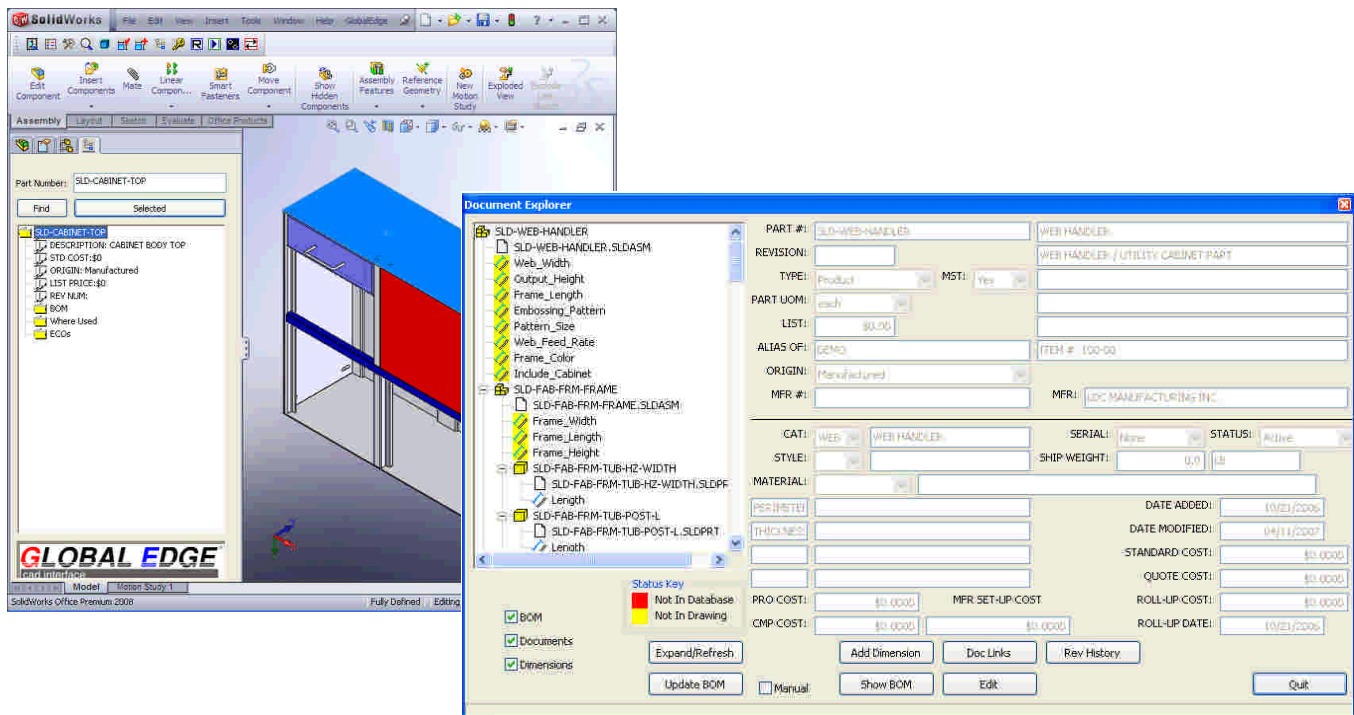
SolidWorks File Edit View Insert Tools Window Help GlobalEdge

Edit Component
Insert Components
Mate
Linear Compon...
Smart Fasteners
Move Component
Show Hidden Components
Assembly Features
Reference Geometry
New Motion Study
Exploded View
Explode Line Sketch

Assembly Layout Sketch Evaluate Office Products

Part Number: SLD-CABINET-TOP
Find
Selected

SLD-CABINET-TOP
DESCRIPTION: CABINET BODY TOP
STD COST:$0
ORIGIN: Manufactured
LIST PRICE:$0
REV NUM:
BOM
Where Used
ECOs

GLOBAL EDGE
cad interface

Model Motion Study 1
SolidWorks Office Premium 2008
Fully Defined Editing

Document Explorer

SLD-WEB-HANDLER
SLD-WEB-HANDLER.SLDASM
Web_Width
Output_Height
Frame_Length
Embossing_Pattern
Pattern_Size
Web_Feed_Rate
Frame_Color
Include_Cabinet
SLD-FAB-FRM-FRAME
SLD-FAB-FRM-FRAME.SLDASM
Frame_Width
Frame_Length
Frame_Height
SLD-FAB-FRM-TUB-HZ-WIDTH
SLD-FAB-FRM-TUB-HZ-WIDTH.SLDPF
Length
SLD-FAB-FRM-TUB-POST-L
SLD-FAB-FRM-TUB-POST-L.SLDPRT
Length

PART #: SLD-WEB-HANDLER WEB HANDLER
REVISION: WEB HANDLER / UTILITY CABINET PART
TYPE: Product MST: Yes
PART UOM: each
LIST: $0.00
ALIAS OF: DEMO ITEM #: 100-00
ORIGIN: Manufactured
MFR #: MFR: LDC MANUFACTURING INC

CAT: WEB WEB HANDLER SERIAL: None STATUS: Active
STYLE: SHIP WEIGHT: 0.0 lb
MATERIAL:
PERIMETER DATE ADDED: 10/21/2006
THICKNES DATE MODIFIED: 04/11/2007
STANDARD COST: $0.0000
QUOTE COST: $0.0000
PRO COST: $0.0000 MFR SET-UP COST ROLL-UP COST: $0.0000
CMP COST: $0.0000 $0.0000 ROLL-UP DATE: 10/21/2006

Status Key
Not In Database
Not In Drawing

BOM
Documents
Dimensions

Expand/Refresh
Update BOM
Manual
Add Dimension
Show BOM
Doc Links
Edit
Rev History
Quit